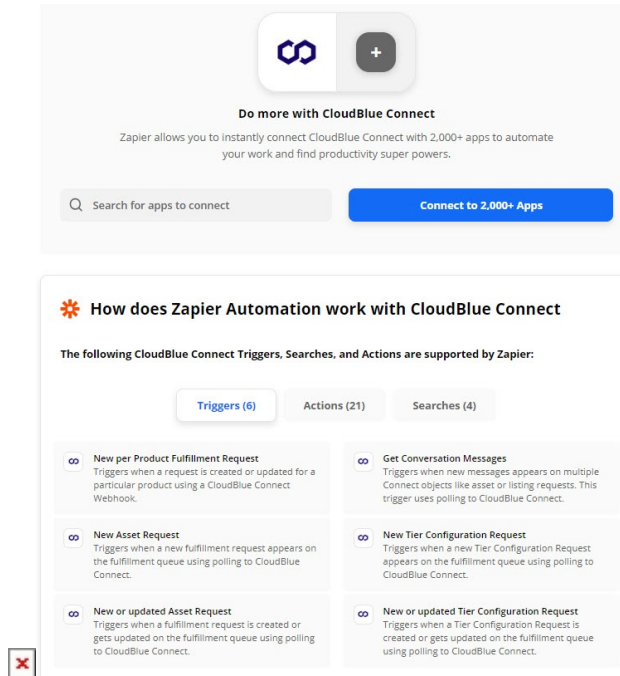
Do more with CloudBlue Connect

Zapier allows you to instantly connect CloudBlue Connect with 2,000+ apps to automate your work and find productivity super powers.

Search for apps to connect

Connect to 2,000+ Apps

How does Zapier Automation work with CloudBlue Connect

The following CloudBlue Connect Triggers, Searches, and Actions are supported by Zapier:

Triggers (6)

Actions (21)

Searches (4)

New per Product Fulfillment Request
Triggers when a request is created or updated for a particular product using a CloudBlue Connect Webhook.

Get Conversation Messages
Triggers when new messages appears on multiple Connect objects like asset or listing requests. This trigger uses polling to CloudBlue Connect.

New Asset Request
Triggers when a new fulfillment request appears on the fulfillment queue using polling to CloudBlue Connect.

New Tier Configuration Request
Triggers when a new Tier Configuration Request appears on the fulfillment queue using polling to CloudBlue Connect.

New or updated Asset Request
Triggers when a fulfillment request is created or gets updated on the fulfillment queue using polling to CloudBlue Connect.

New or updated Tier Configuration Request
Triggers when a Tier Configuration Request is created or gets updated on the fulfillment queue using polling to CloudBlue Connect.